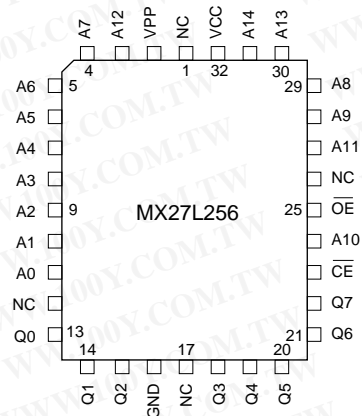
A7 A12 VPP NC VCC A14 A13

4 1 32 30

A6 5
A5
A4
A3
A2 9
A1
A0
NC
Q0 13

29 A8
A9
A11
NC
25 $\overline{OE}$
A10
$\overline{CE}$
Q7
21 Q6

MX27L256

14 17 20

Q1 Q2 GND NC Q3 Q4 Q5

WWW.100Y.COM.TW
WWW.100Y.COM.TW
WWW.100Y.COM.TW
WWW.100Y.COM.TW
WWW.100Y.COM.TW
WWW.100Y.COM.TW